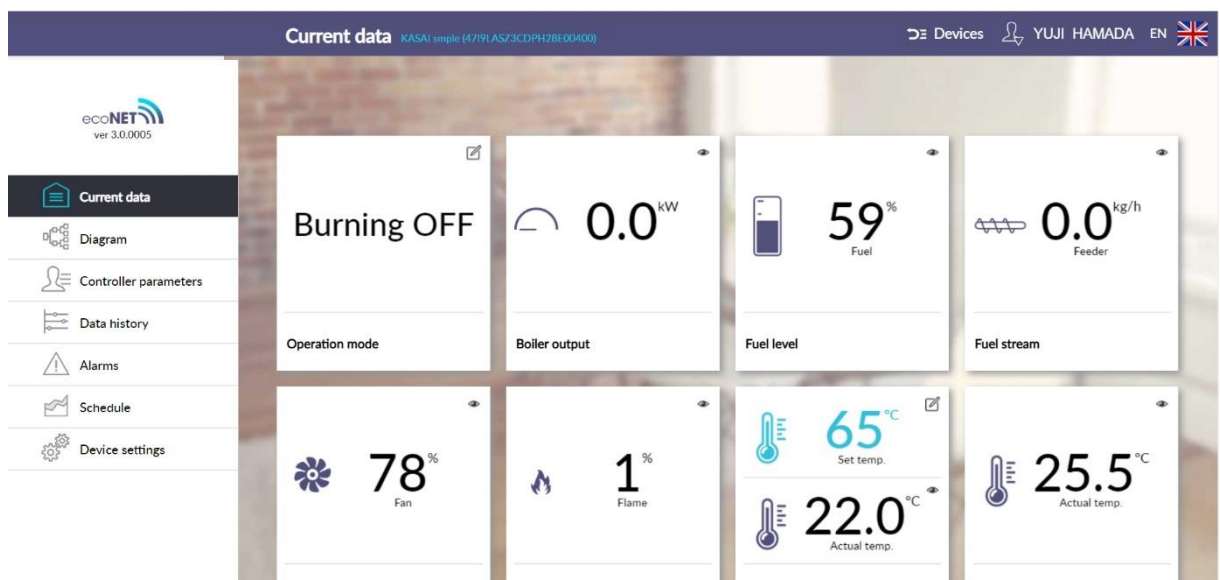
Current data KASAI smple (47I9LASZ3CDPH28E00400)

Devices YUJI HAMADA EN

ecoNET
ver 3.0.0005

Current data
Diagram
Controller parameters
Data history
Alarms
Schedule
Device settings

Burning OFF
Operation mode

0.0 kW
Boiler output

59 %
Fuel
Fuel level

0.0 kg/h
Feeder
Fuel stream

78 %
Fan

1 %
Flame

65 °C
Set temp.

22.0 °C
Actual temp.

25.5 °C
Actual temp.